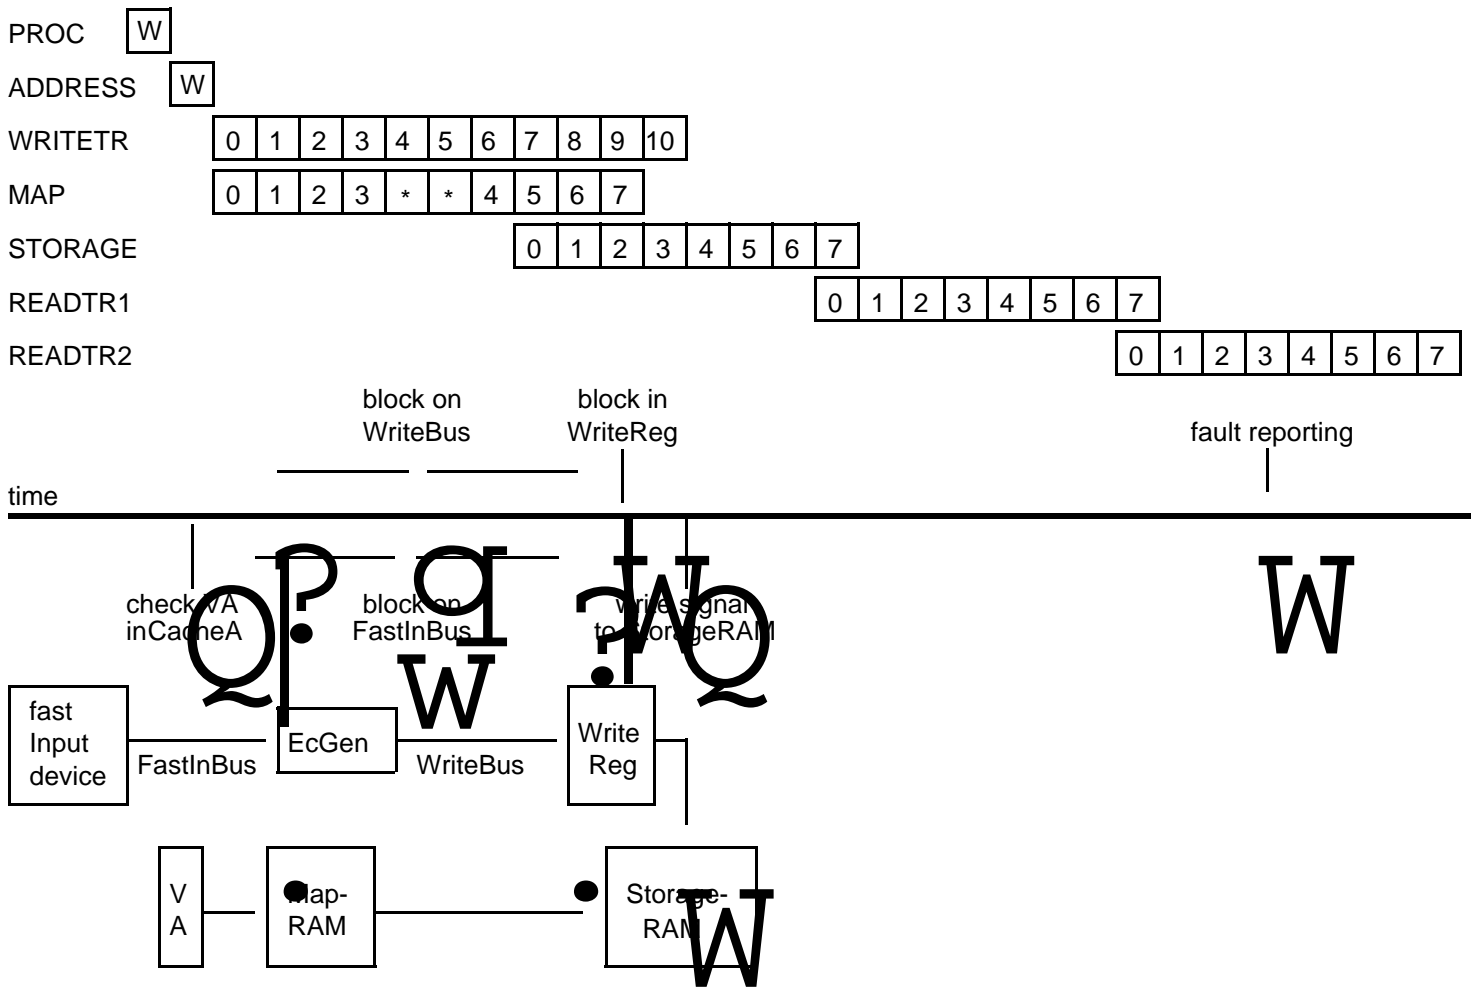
PROC W

ADDRESS W

| WRITETR | 0 | 1 | 2 | 3 | 4 | 5 | 6 | 7 | 8 | 9 | 10 |
|---|---|---|---|---|---|---|---|---|---|---|---|
| MAP | 0 | 1 | 2 | 3 | * | * | 4 | 5 | 6 | 7 | |
| STORAGE | 0 | 1 | 2 | 3 | 4 | 5 | 6 | 7 | | | |
| READTR1 | 0 | 1 | 2 | 3 | 4 | 5 | 6 | 7 | | | |
| READTR2 | 0 | 1 | 2 | 3 | 4 | 5 | 6 | 7 | | | |

block on WriteBus

block in WriteReg

fault reporting

time

check VA inCacheA

block on FastInBus

write signal to StorageRAM

W

W

fast Input device

FastInBus

EcGen

WriteBus

Write Reg

V A

Map-RAM

Storage-RAM

W